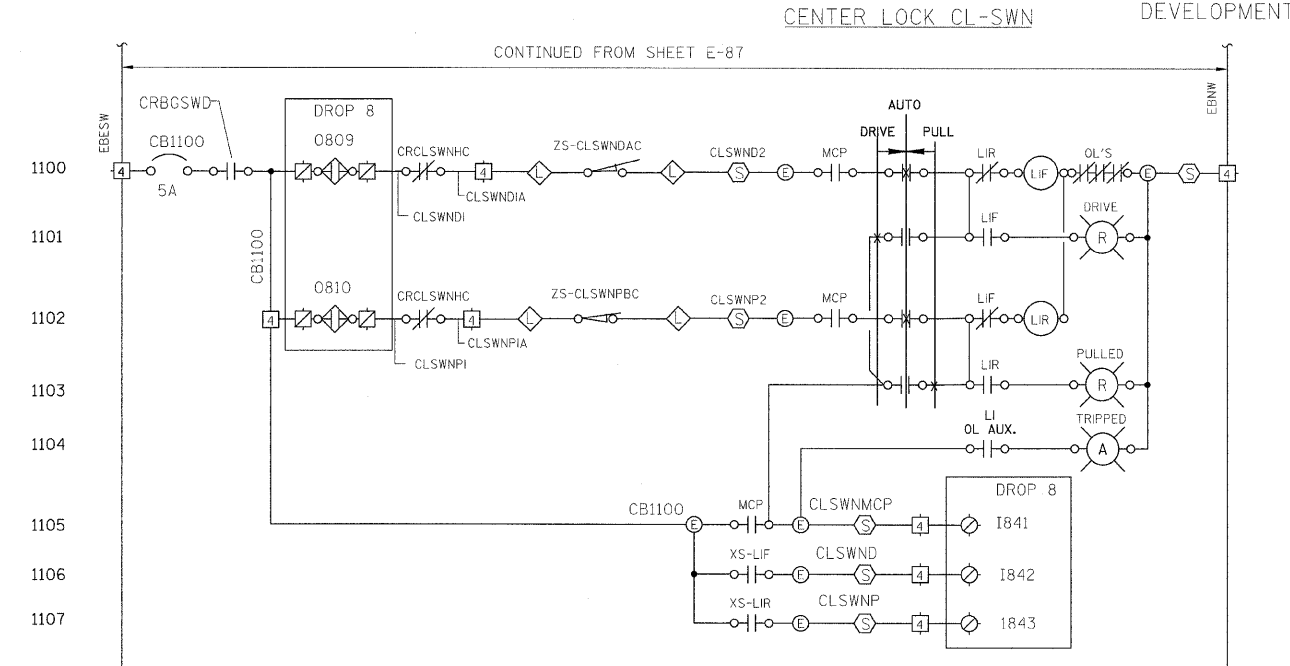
CENTER LOCK CL-SWN

DEVELOPMENT

CONTINUED FROM SHEET E-87

EBESW

EBNW

CRBGSWD

CB1100

5A

4

DROP 8

0809

0810

CB1100

4

CRCLSWNHC

4

CLSWNDIA

CLSWNDI

ZS-CLSWNDAC

L

L

CLSWND2

S

E

MCP

AUTO

DRIVE

PULL

LIR

LIF

OL'S

E

S

4

LIF

DRIVE

R

CRCLSWNHC

4

CLSWNPIA

CLSWNPI

ZS-CLSWNPBC

L

L

CLSWNP2

S

E

MCP

LIF

LIR

LIR

PULLED

R

LI

OL AUX.

TRIPPED

A

CB1100

E

MCP

E

CLSWNMCP

S

4

DROP 8

I841

XS-LIF

E

CLSWND

S

4

I842

XS-LIR

E

CLSWNP

S

4

1843

1100

1101

1102

1103

1104

1105

1106

1107